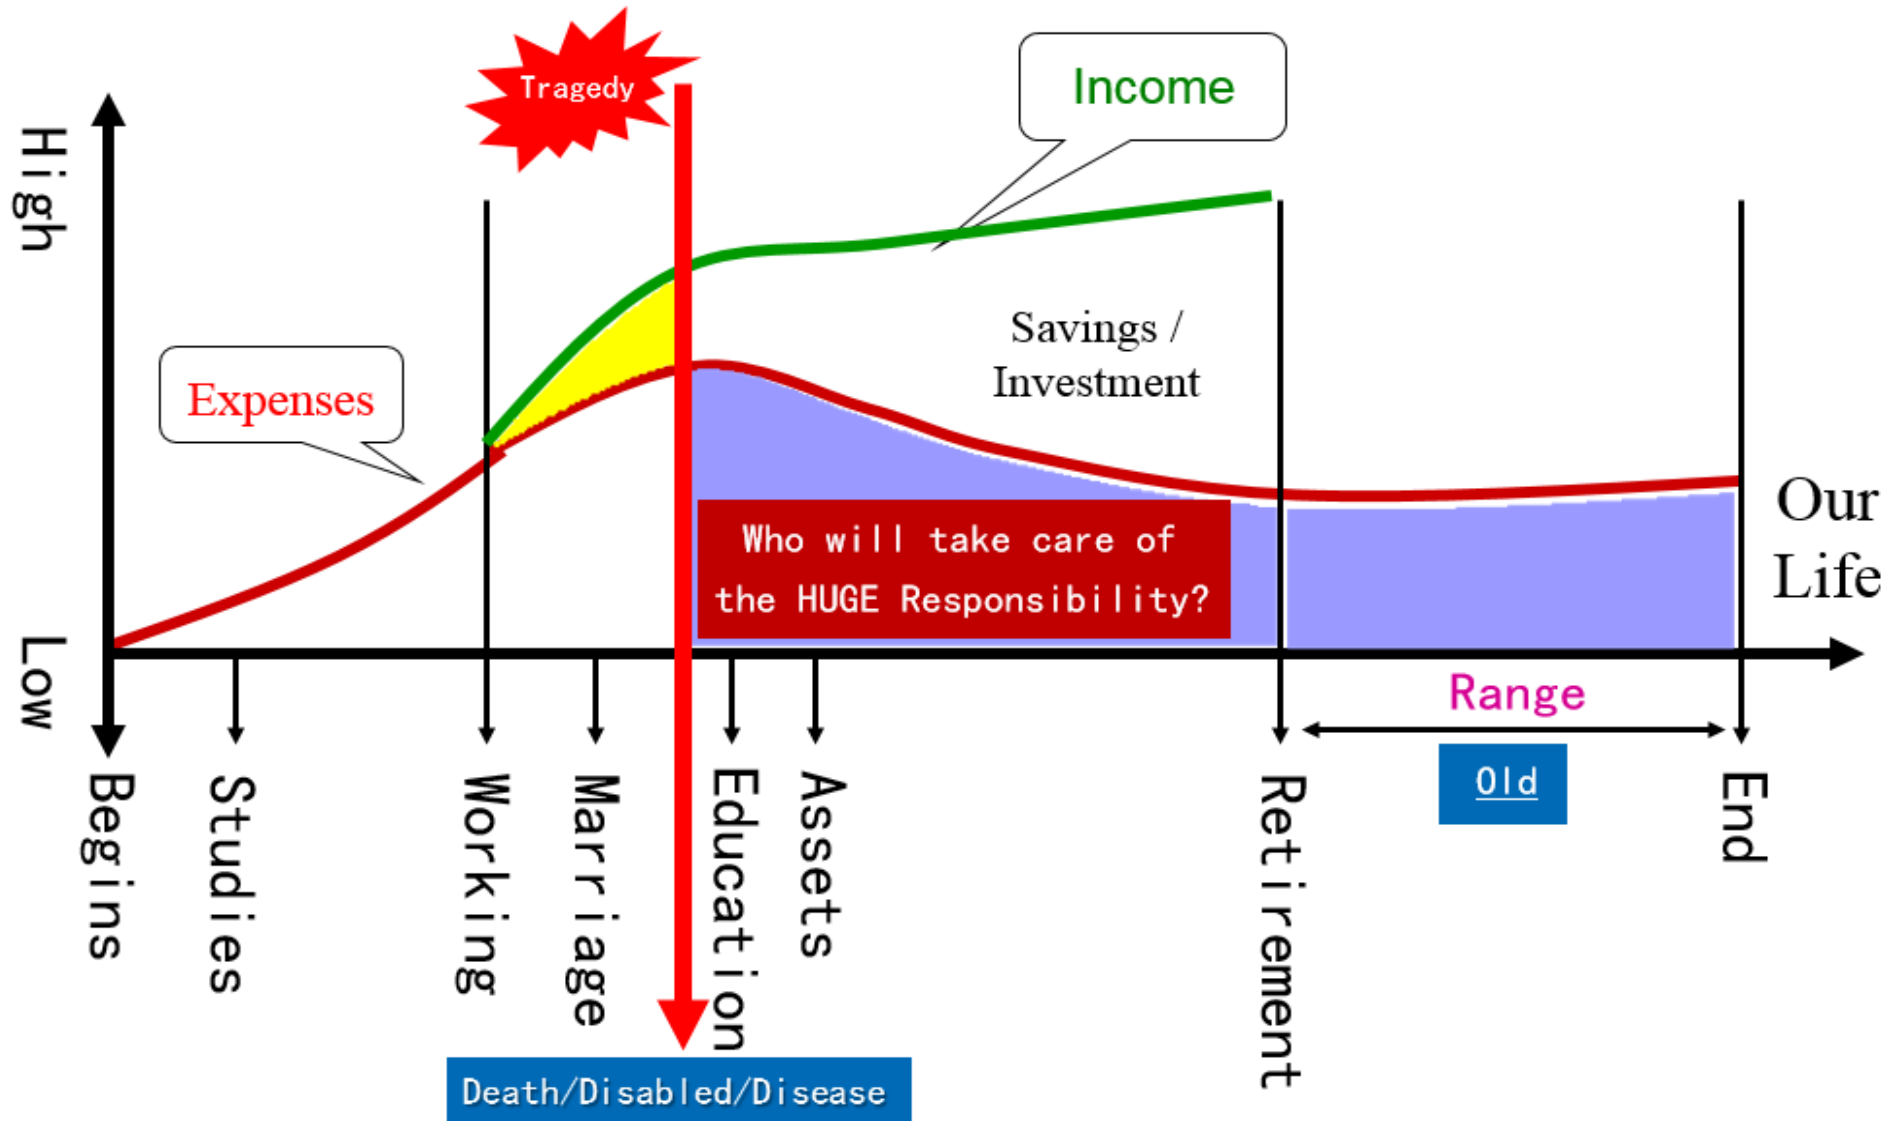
Tragedy

Income

High

Savings / Investment

Expenses

Who will take care of the HUGE Responsibility?

Our Life

Low

Range

Begins

Studies

Working

Marriage

Education

Assets

Retirement

Old

End

Death/Disabled/Disease